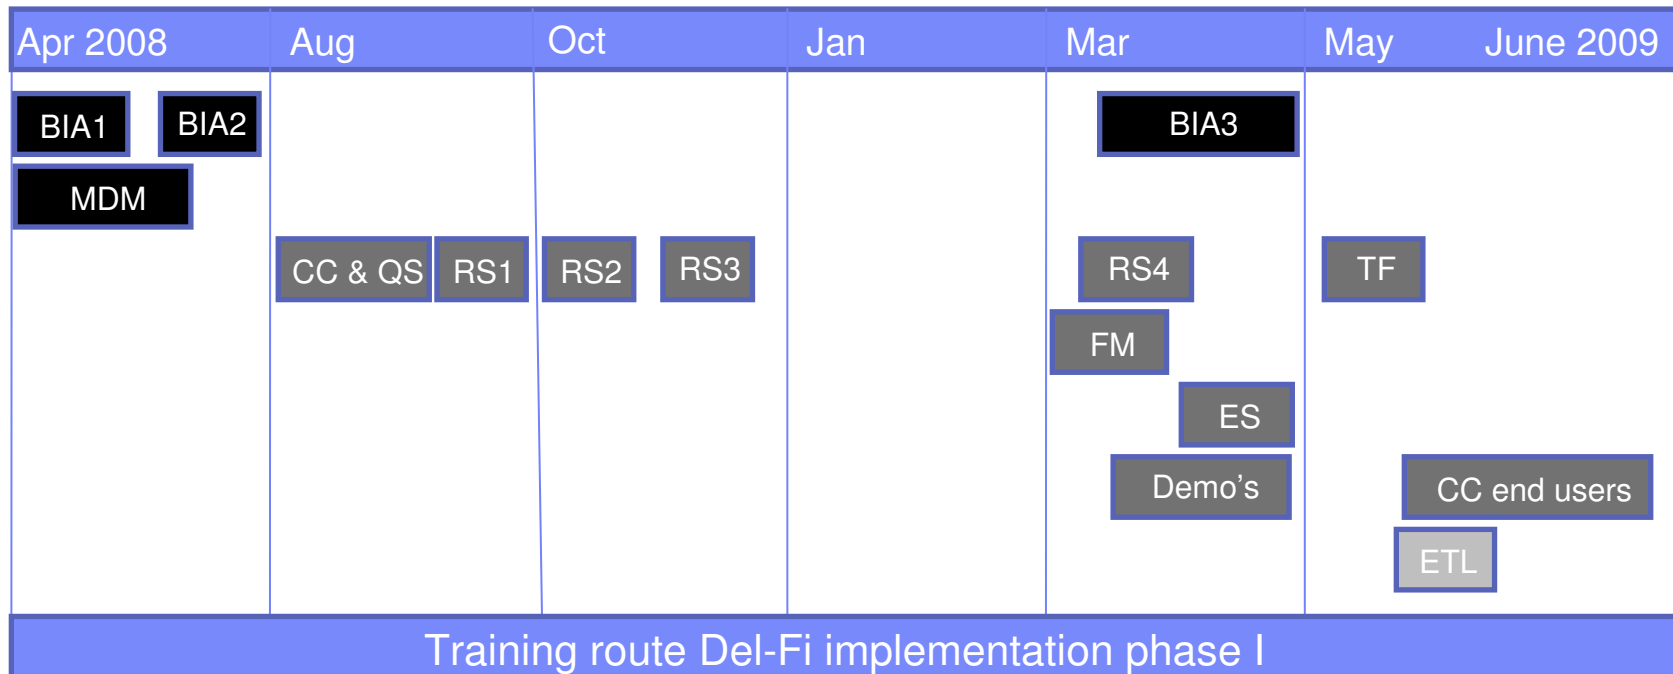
| Apr 2008 | Aug | Oct | Jan | Mar | May June 2009 |
|---|---|---|---|---|---|

BIA1 BIA2

MDM

BIA3

CC & QS RS1 RS2 RS3

RS4

TF

FM

ES

Demo’s

CC end users

ETL

Training route Del-Fi implementation phase I